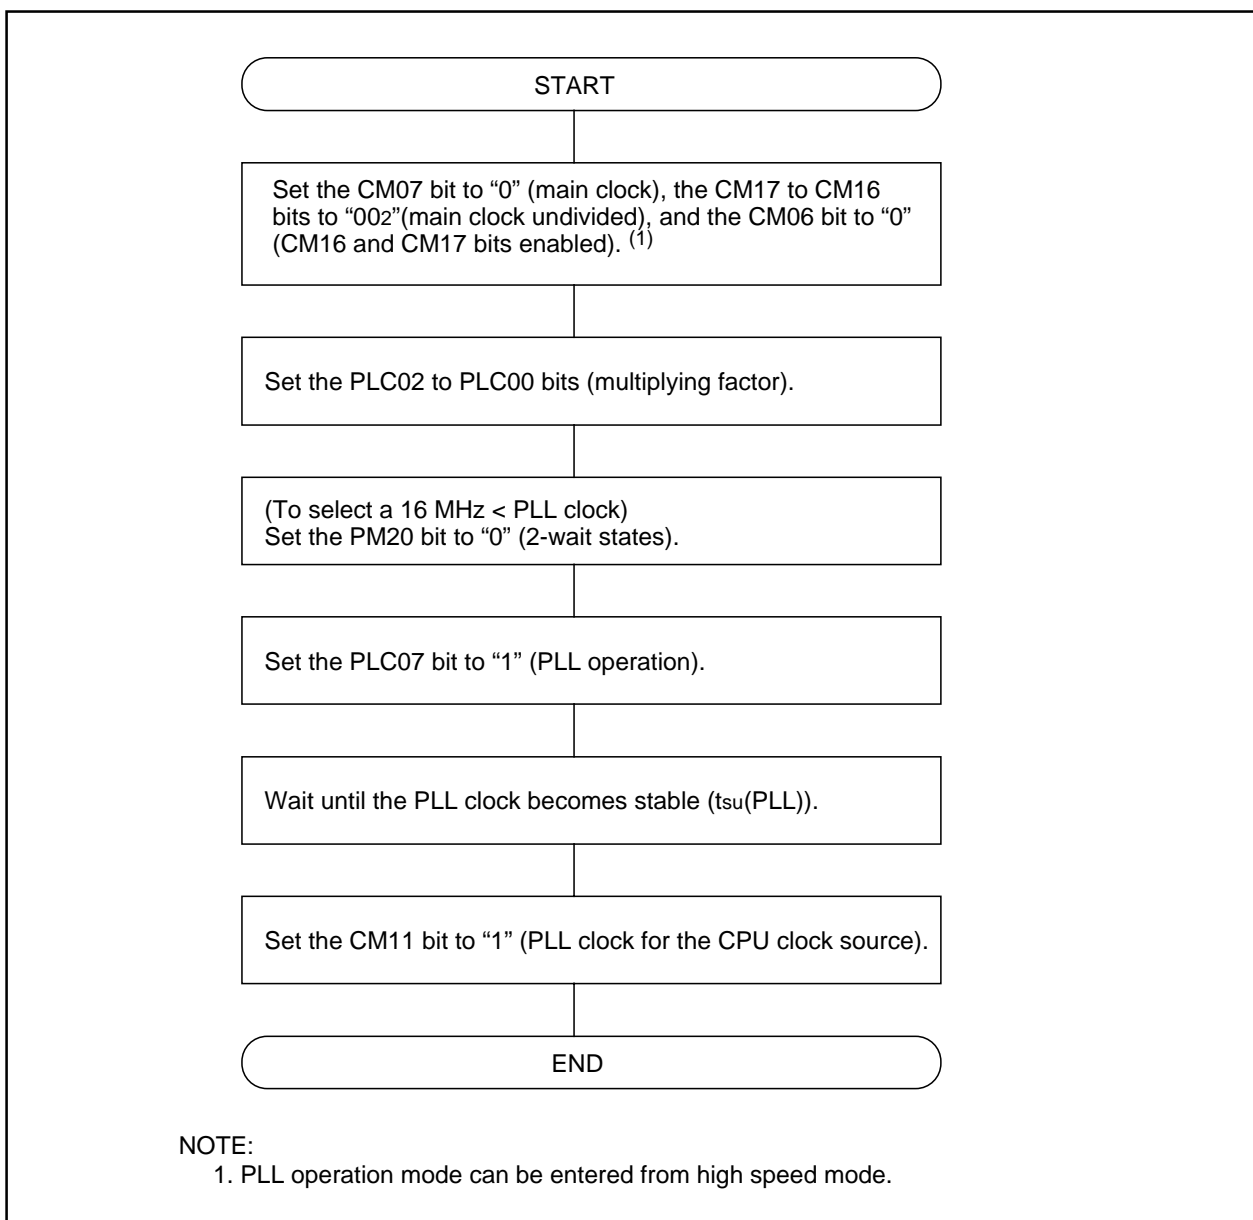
START

Set the CM07 bit to “0” (main clock), the CM17 to CM16 bits to “$00_2$”(main clock undivided), and the CM06 bit to “0” (CM16 and CM17 bits enabled). $^{(1)}$

Set the PLC02 to PLC00 bits (multiplying factor).

(To select a 16 MHz < PLL clock)
Set the PM20 bit to “0” (2-wait states).

Set the PLC07 bit to “1” (PLL operation).

Wait until the PLL clock becomes stable ($t_{su}$(PLL)).

Set the CM11 bit to “1” (PLL clock for the CPU clock source).

END

NOTE:
1. PLL operation mode can be entered from high speed mode.